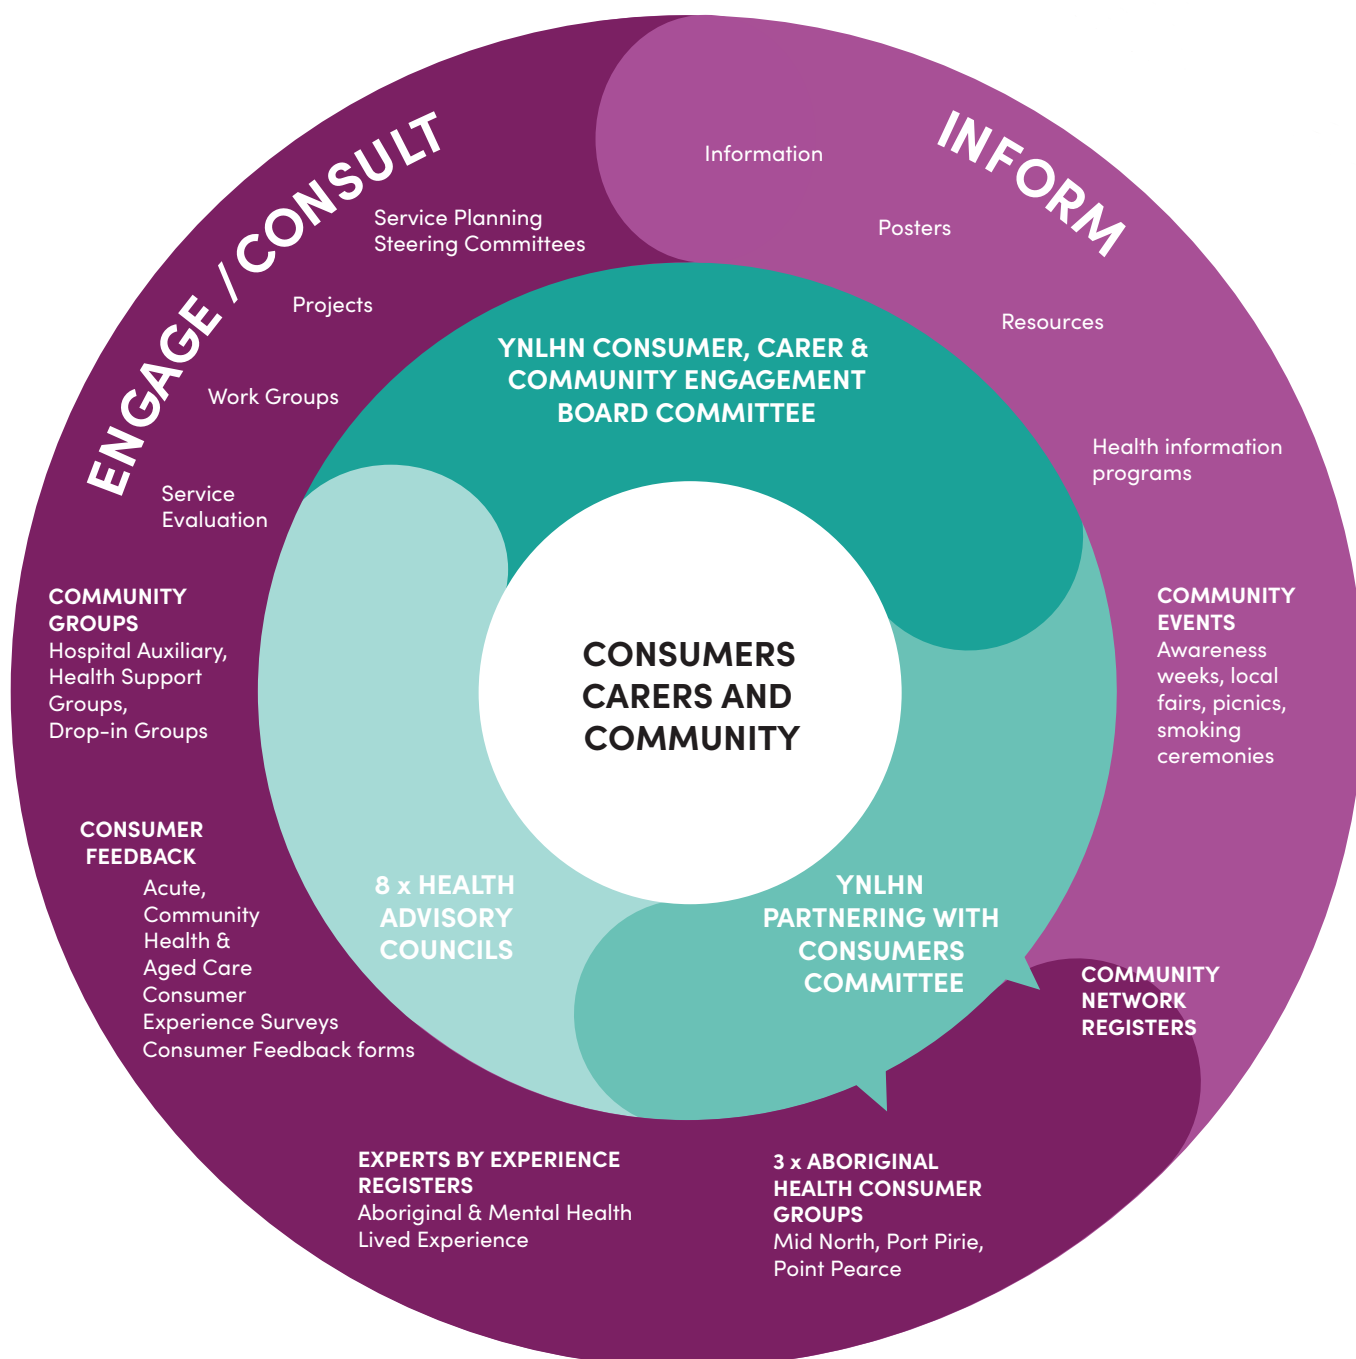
ENGAGE / CONSULT

Service Planning Steering Committees

Projects

Work Groups

Service Evaluation

INFORM

Information

Posters

Resources

Health information programs

YNLHN CONSUMER, CARER & COMMUNITY ENGAGEMENT BOARD COMMITTEE

CONSUMERS CARERS AND COMMUNITY

COMMUNITY GROUPS
Hospital Auxiliary, Health Support Groups, Drop-in Groups

COMMUNITY EVENTS
Awareness weeks, local fairs, picnics, smoking ceremonies

CONSUMER FEEDBACK
Acute, Community Health & Aged Care Consumer Experience Surveys
Consumer Feedback forms

8 x HEALTH ADVISORY COUNCILS

YNLHN PARTNERING WITH CONSUMERS COMMITTEE

COMMUNITY NETWORK REGISTERS

EXPERTS BY EXPERIENCE REGISTERS
Aboriginal & Mental Health Lived Experience

3 x ABORIGINAL HEALTH CONSUMER GROUPS
Mid North, Port Pirie, Point Pearce